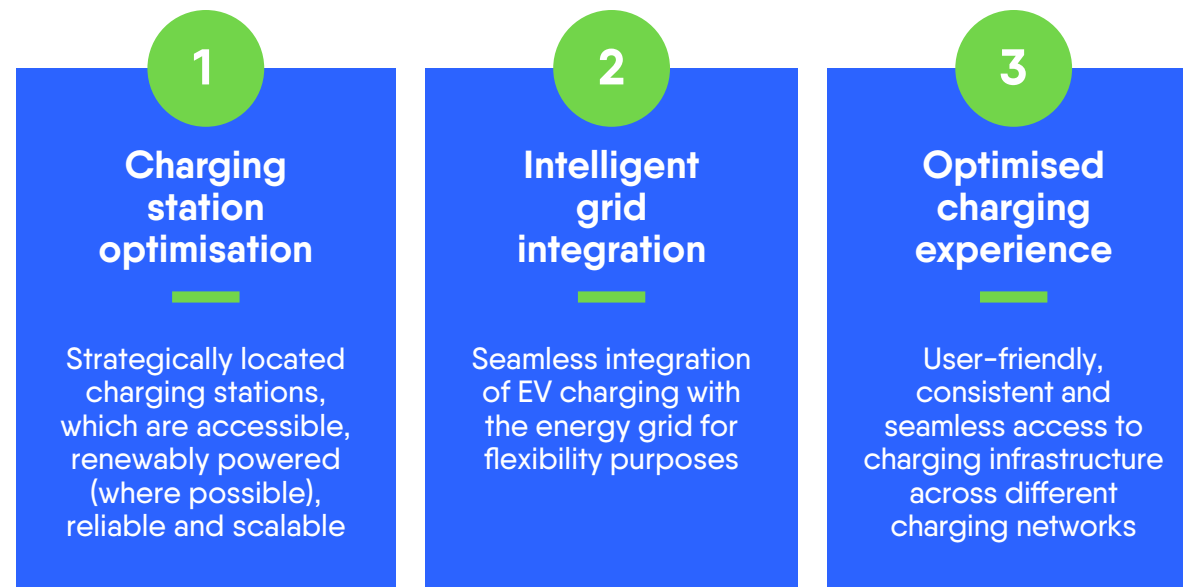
1

Charging station optimisation

Strategically located charging stations, which are accessible, renewably powered (where possible), reliable and scalable

2

Intelligent grid integration

Seamless integration of EV charging with the energy grid for flexibility purposes

3

Optimised charging experience

User-friendly, consistent and seamless access to charging infrastructure across different charging networks